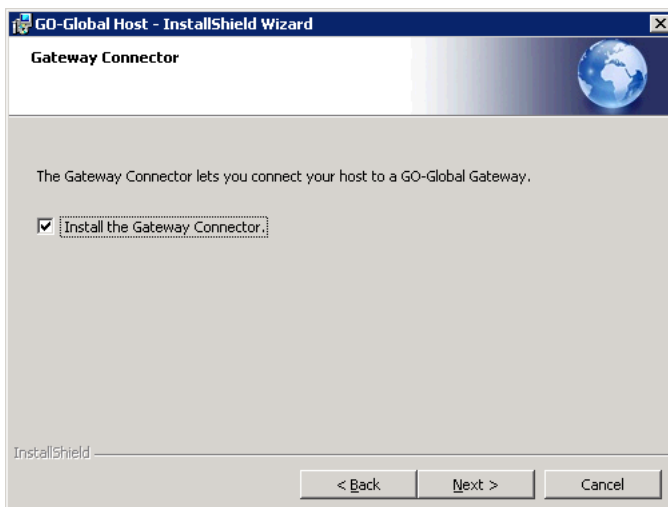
GO-Global Host - InstallShield Wizard

Gateway Connector

The Gateway Connector lets you connect your host to a GO-Global Gateway.

☑ Install the Gateway Connector.

InstallShield

< Back | Next > | Cancel